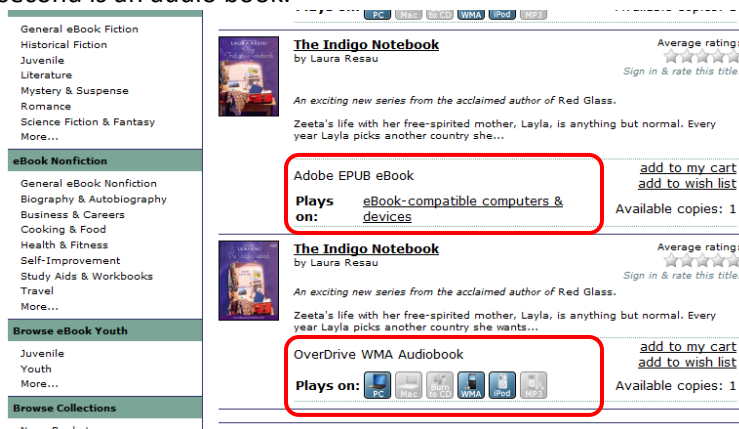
General eBook Fiction
Historical Fiction
Juvenile
Literature
Mystery & Suspense
Romance
Science Fiction & Fantasy
More...

eBook Nonfiction

General eBook Nonfiction
Biography & Autobiography
Business & Careers
Cooking & Food
Health & Fitness
Self-Improvement
Study Aids & Workbooks
Travel
More...

Browse eBook Youth

Juvenile
Youth
More...

Browse Collections

Plays on: PC Mac Burn to CD WMA iPod MP3

Available copies:

LAURA RESAU The Indigo Notebook

The Indigo Notebook
by Laura Resau

Average rating:
Sign in & rate this title

An exciting new series from the acclaimed author of Red Glass.

Zeeta's life with her free-spirited mother, Layla, is anything but normal. Every year Layla picks another country she...

Adobe EPUB eBook

Plays on: eBook-compatible computers & devices

add to my cart
add to wish list
Available copies: 1

The Indigo Notebook
by Laura Resau

Average rating:
Sign in & rate this title

An exciting new series from the acclaimed author of Red Glass.

Zeeta's life with her free-spirited mother, Layla, is anything but normal. Every year Layla picks another country she wants...

OverDrive WMA Audiobook

Plays on: PC Mac Burn to CD WMA iPod MP3

add to my cart
add to wish list
Available copies: 1